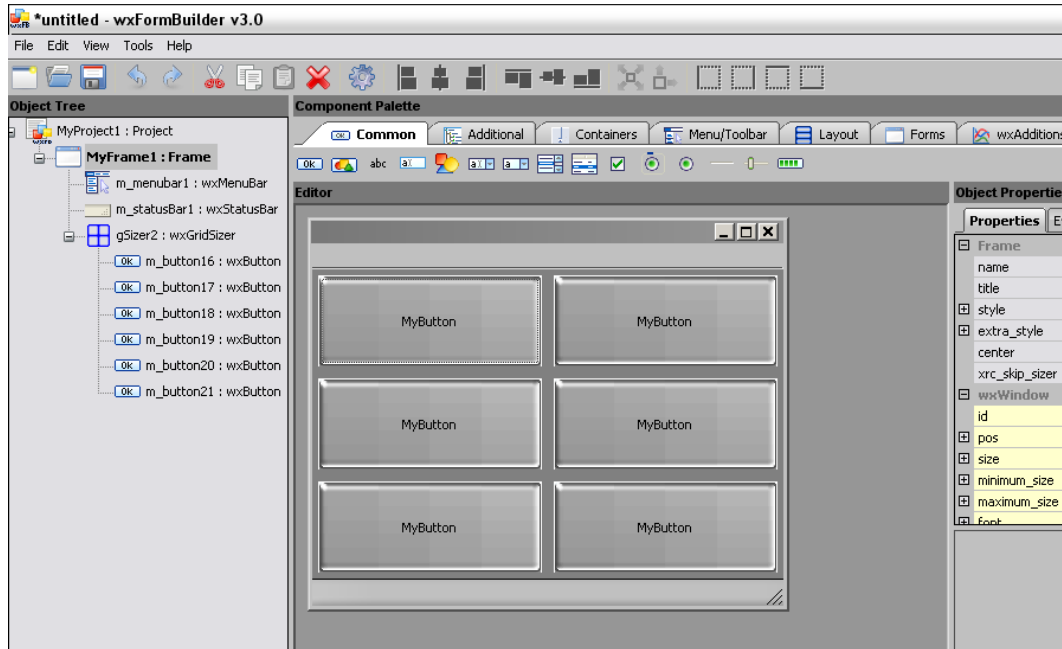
*untitled - wxFormBuilder v3.0

File Edit View Tools Help

Object Tree

MyProject1 : Project
MyFrame1 : Frame
m_menubar1 : wxMenuBar
m_statusBar1 : wxStatusBar
gSizer2 : wxGridSizer
OK m_button16 : wxButton
OK m_button17 : wxButton
OK m_button18 : wxButton
OK m_button19 : wxButton
OK m_button20 : wxButton
OK m_button21 : wxButton

Component Palette

Common | Additional | Containers | Menu/Toolbar | Layout | Forms | wxAdditions

OK abc

Editor

MyButton MyButton
MyButton MyButton
MyButton MyButton

Object Propertie

Properties | E

Frame
name
title
style
extra_style
center
xrc_skip_sizer
wxWindow
id
pos
size
minimum_size
maximum_size
font